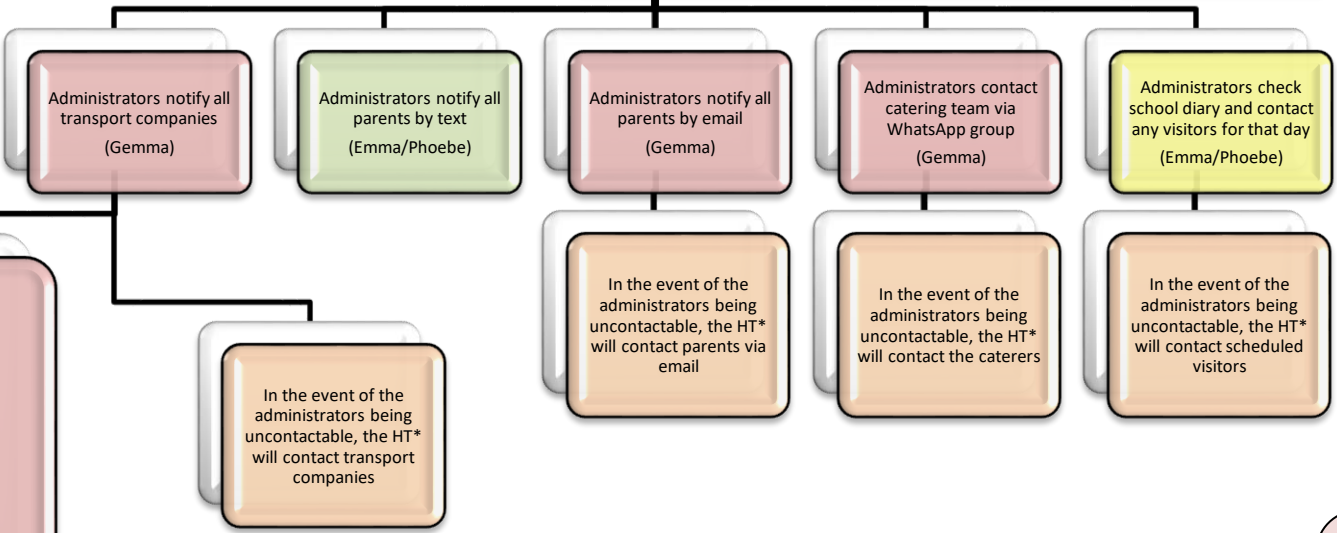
Administrators notify all transport companies
(Gemma)

Administrators notify all parents by text
(Emma/Phoebe)

Administrators notify all parents by email
(Gemma)

Administrators contact catering team via WhatsApp group
(Gemma)

Administrators check school diary and contact any visitors for that day
(Emma/Phoebe)

In the event of the administrators being uncontactable, the HT* will contact parents via email

In the event of the administrators being uncontactable, the HT* will contact the caterers

In the event of the administrators being uncontactable, the HT* will contact scheduled visitors

In the event of the administrators being uncontactable, the HT* will contact transport companies